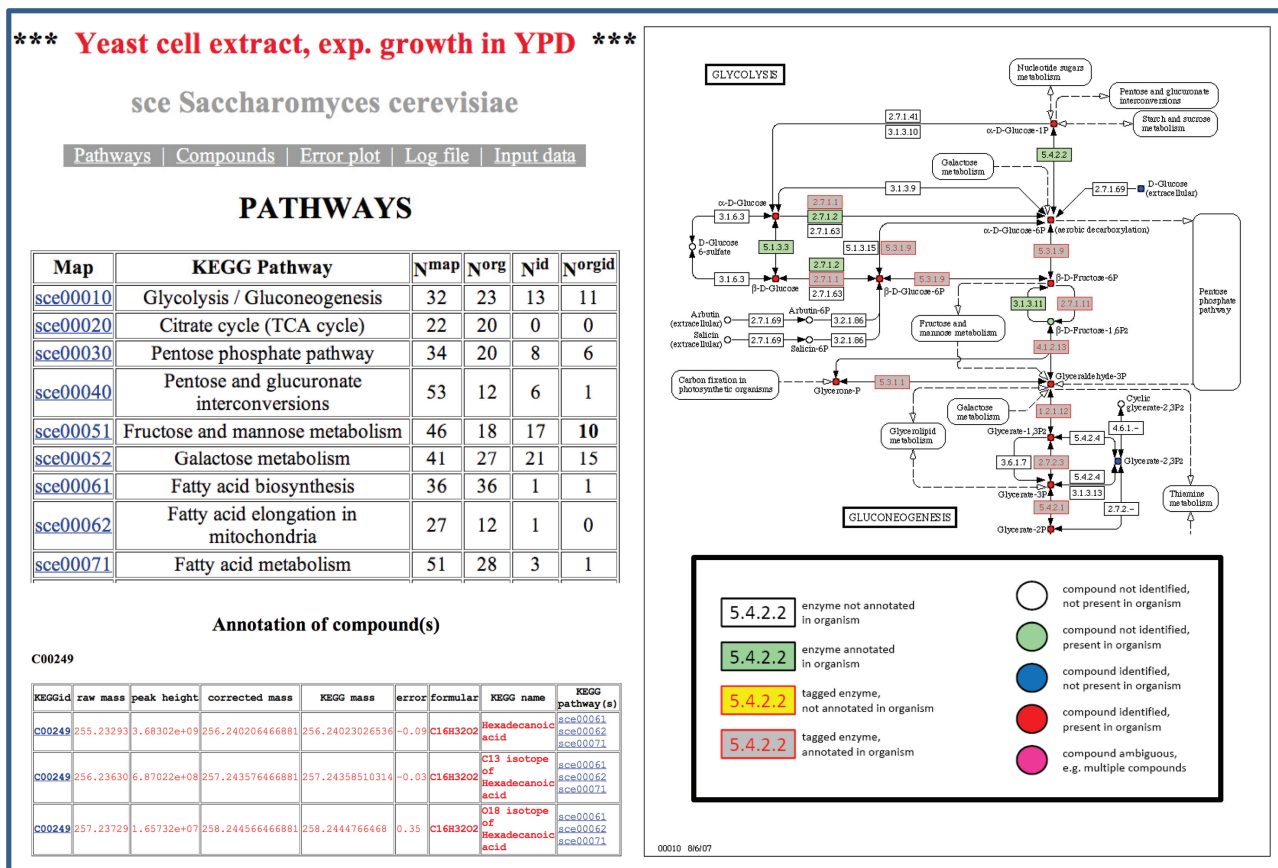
*** Yeast cell extract, exp. growth in YPD ***

sce Saccharomyces cerevisiae

Pathways | Compounds | Error plot | Log file | Input data

PATHWAYS

| Map | KEGG Pathway | N^map | N^org | N^id | N^orgid |
|---|---|---|---|---|---|
| sce00010 | Glycolysis / Gluconeogenesis | 32 | 23 | 13 | 11 |
| sce00020 | Citrate cycle (TCA cycle) | 22 | 20 | 0 | 0 |
| sce00030 | Pentose phosphate pathway | 34 | 20 | 8 | 6 |
| sce00040 | Pentose and glucuronate interconversions | 53 | 12 | 6 | 1 |
| sce00051 | Fructose and mannose metabolism | 46 | 18 | 17 | 10 |
| sce00052 | Galactose metabolism | 41 | 27 | 21 | 15 |
| sce00061 | Fatty acid biosynthesis | 36 | 36 | 1 | 1 |
| sce00062 | Fatty acid elongation in mitochondria | 27 | 12 | 1 | 0 |
| sce00071 | Fatty acid metabolism | 51 | 28 | 3 | 1 |

Annotation of compound(s)

C00249

| KEGGid | raw mass | peak height | corrected mass | KEGG mass | error | formular | KEGG name | KEGG pathway(s) |
|---|---|---|---|---|---|---|---|---|
| C00249 | 255.23293 | 3.68302e+09 | 256.240206466881 | 256.24023026536 | -0.09 | C16H32O2 | Hexadecanoic acid | sce00061 sce00062 sce00071 |
| C00249 | 256.23630 | 6.87022e+08 | 257.243576466881 | 257.24358510314 | -0.03 | C16H32O2 | C13 isotope of Hexadecanoic acid | sce00061 sce00062 sce00071 |
| C00249 | 257.23729 | 1.65732e+07 | 258.244566466881 | 258.2444766468 | 0.35 | C16H32O2 | O18 isotope of Hexadecanoic acid | sce00061 sce00062 sce00071 |

GLYCOLYSIS
Nucleotide sugars metabolism
Pentose and glucuronate interconversions
Starch and sucrose metabolism
2.7.1.41
3.1.3.10
α-D-Glucose-1P
5.4.2.2
Galactose metabolism
3.1.3.9
2.7.1.69
D-Glucose (extracellular)
α-D-Glucose
2.7.1.1
2.7.1.2
2.7.1.63
3.1.6.3
α-D-Glucose-6P
(aerobic decarboxylation)
D-Glucose 6-sulfate
5.1.3.3
5.1.3.15
5.3.1.9
5.3.1.9
3.1.6.3
2.7.1.2
2.7.1.1
2.7.1.63
β-D-Glucose
β-D-Glucose-6P
5.3.1.9
β-D-Fructose-6P
Pentose phosphate pathway
Arbutin (extracellular)
2.7.1.69
Arbutin-6P
3.2.1.86
Salicin (extracellular)
2.7.1.69
Salicin-6P
3.2.1.86
Fructose and mannose metabolism
3.1.3.11
2.7.1.11
β-D-Fructose-1,6P2
4.1.2.13
Carbon fixation in photosynthetic organisms
5.3.1.1
Glycerone-P
Glyceraldehyde-3P
Galactose metabolism
1.2.1.12
Cyclic glycerate-2,3P2
Glycerolipid metabolism
Glycerate-1,3P2
5.4.2.4
4.6.1.-
3.6.1.7
2.7.2.3
Glycerate-2,3P2
5.4.2.4
Glycerate-3P
3.1.3.13
GLUCONEOGENESIS
5.4.2.1
2.7.2.-
Thiamine metabolism
Glycerate-2P

5.4.2.2 enzyme not annotated in organism
5.4.2.2 enzyme annotated in organism
5.4.2.2 tagged enzyme, not annotated in organism
5.4.2.2 tagged enzyme, annotated in organism
compound not identified, not present in organism
compound not identified, present in organism
compound identified, not present in organism
compound identified, present in organism
compound ambiguous, e.g. multiple compounds

00010 8/6/07